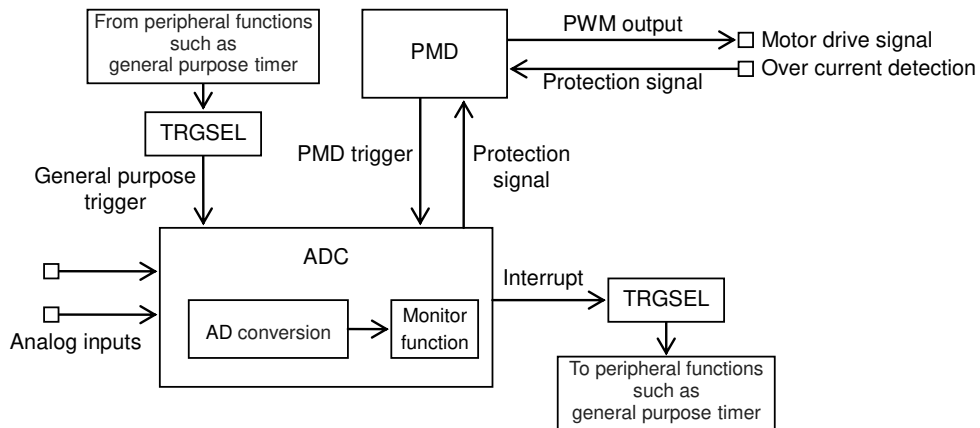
From peripheral functions such as general purpose timer

TRGSEL

General purpose trigger

PMD

PWM output

Motor drive signal

Protection signal

Over current detection

PMD trigger

Protection signal

ADC

AD conversion

Monitor function

Analog inputs

Interrupt

TRGSEL

To peripheral functions such as general purpose timer